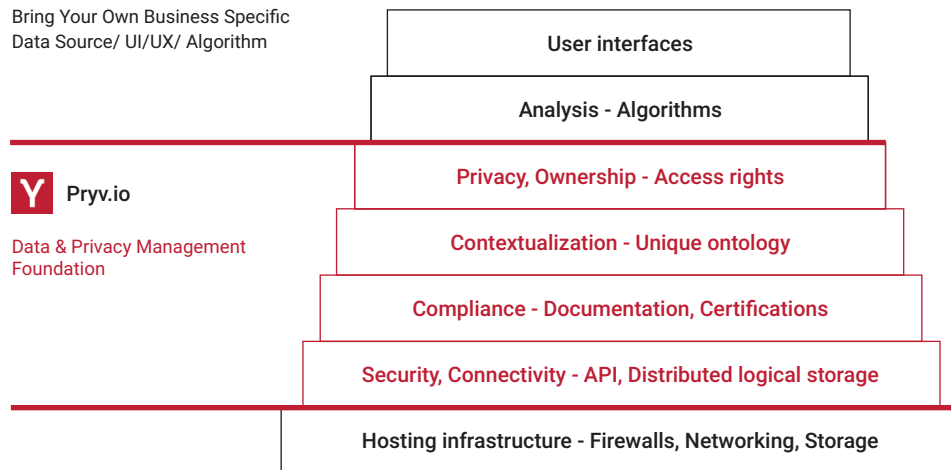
Bring Your Own Business Specific Data Source/ UI/UX/ Algorithm

User interfaces

Analysis - Algorithms

Y Pryv.io

Data & Privacy Management Foundation

Privacy, Ownership - Access rights

Contextualization - Unique ontology

Compliance - Documentation, Certifications

Security, Connectivity - API, Distributed logical storage

Hosting infrastructure - Firewalls, Networking, Storage